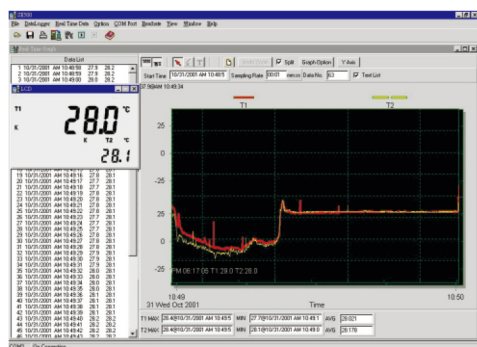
SE310

File DataLogger Real Time Data Option COM Port Readonly View Window Help

Data List

1 10/31/2001 AM 10:48:50 27.9 28.2
2 10/31/2001 AM 10:48:59 27.9 28.2
3 10/31/2001 AM 10:49:00 28.0 28.2

LCD

T1

K

28.0 °C

K T2 °C

28.1

19 10/31/2001 AM 10:49:16 27.9 28.1
20 10/31/2001 AM 10:49:17 27.7 28.1
21 10/31/2001 AM 10:49:18 27.9 28.1
22 10/31/2001 AM 10:49:19 27.9 28.1
23 10/31/2001 AM 10:49:20 27.9 28.1
24 10/31/2001 AM 10:49:21 27.9 28.1
25 10/31/2001 AM 10:49:22 27.8 28.1
26 10/31/2001 AM 10:49:23 27.8 28.1
27 10/31/2001 AM 10:49:24 27.9 28.1
28 10/31/2001 AM 10:49:25 27.9 28.1
29 10/31/2001 AM 10:49:26 27.9 28.1
30 10/31/2001 AM 10:49:27 27.9 28.1
31 10/31/2001 AM 10:49:28 27.9 28.1
32 10/31/2001 AM 10:49:29 27.9 28.1
33 10/31/2001 AM 10:49:30 27.9 28.1
34 10/31/2001 AM 10:49:31 27.9 28.1
35 10/31/2001 AM 10:49:32 28.0 28.1
36 10/31/2001 AM 10:49:33 28.0 28.1
37 10/31/2001 AM 10:49:34 28.0 28.1
38 10/31/2001 AM 10:49:35 28.0 28.1
39 10/31/2001 AM 10:49:36 28.0 28.1
40 10/31/2001 AM 10:49:37 28.0 28.1
41 10/31/2001 AM 10:49:38 28.1 28.1
42 10/31/2001 AM 10:49:39 28.1 28.1
43 10/31/2001 AM 10:49:40 28.1 28.2
44 10/31/2001 AM 10:49:41 28.2 28.2
45 10/31/2001 AM 10:49:42 28.2 28.2

Split Graph Option Y Axis

Start Time 10/31/2001 AM 10:48:5 Sampling Rate 00:01 mm:ss Data No. 63 Text List

07:56AM 10:49:34

T1 T2

25
0
-25
25
0
-25

PM 06:17:05 T1:29.0 T2:28.0

10:49
31 Wed Oct 2001

Time

10:50

T1 MAX 28.4@10/31/2001 AM 10:49:5 MIN 27.7@10/31/2001 AM 10:49:1 AVG 28.021
T2 MAX 28.4@10/31/2001 AM 10:49:5 MIN 28.1@10/31/2001 AM 10:49:0 AVG 28.178